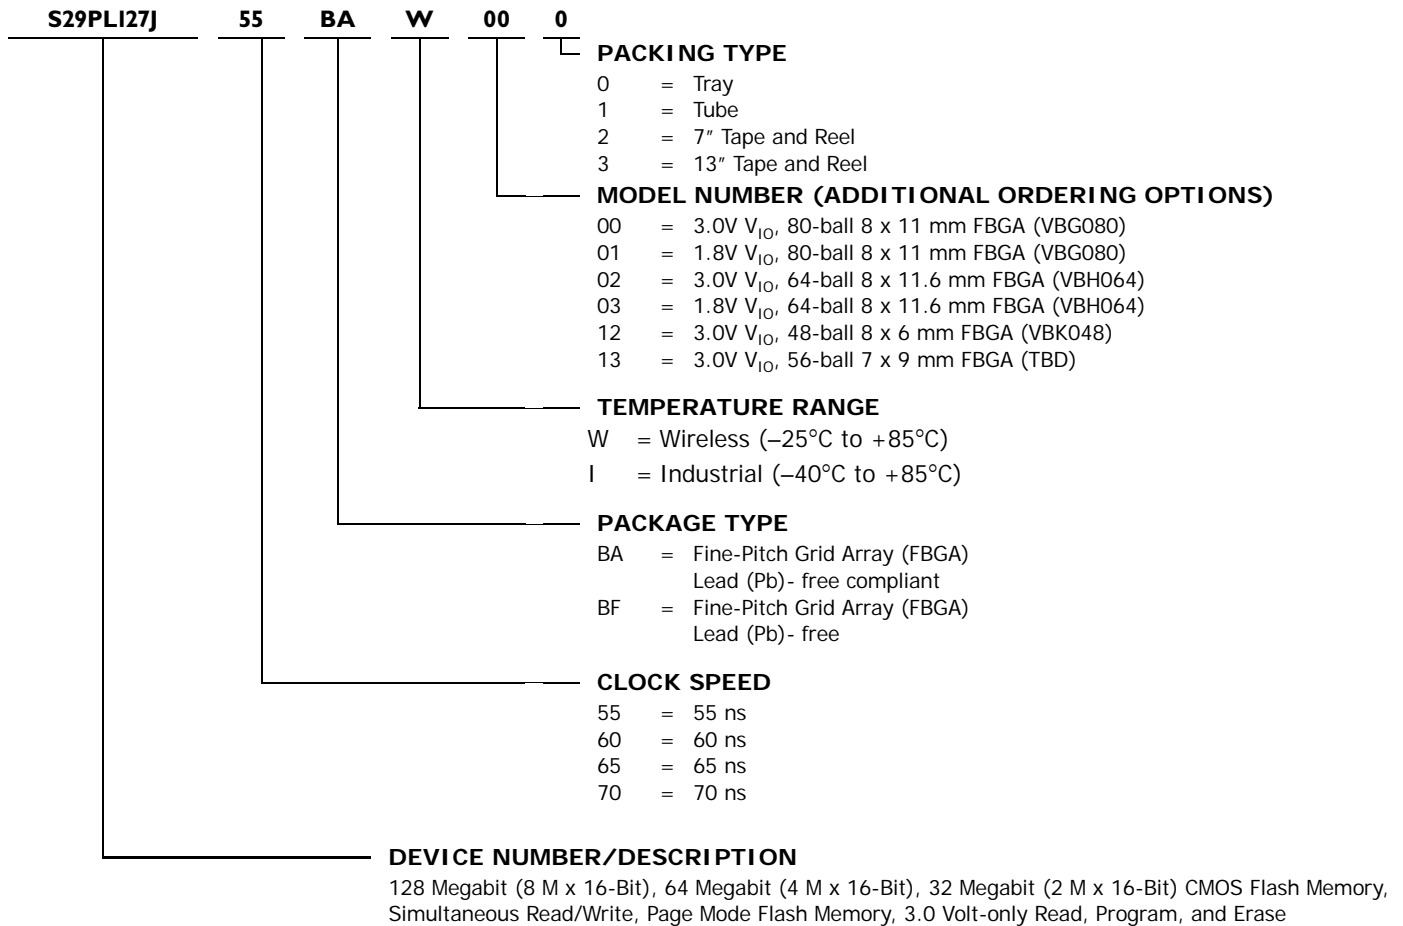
S29PLI27J 55 BA W 00 0

PACKING TYPE
0 = Tray
1 = Tube
2 = 7″ Tape and Reel
3 = 13″ Tape and Reel

MODEL NUMBER (ADDITIONAL ORDERING OPTIONS)
00 = 3.0V $V_{IO}$, 80-ball 8 x 11 mm FBGA (VBG080)
01 = 1.8V $V_{IO}$, 80-ball 8 x 11 mm FBGA (VBG080)
02 = 3.0V $V_{IO}$, 64-ball 8 x 11.6 mm FBGA (VBH064)
03 = 1.8V $V_{IO}$, 64-ball 8 x 11.6 mm FBGA (VBH064)
12 = 3.0V $V_{IO}$, 48-ball 8 x 6 mm FBGA (VBK048)
13 = 3.0V $V_{IO}$, 56-ball 7 x 9 mm FBGA (TBD)

TEMPERATURE RANGE
W = Wireless (–25°C to +85°C)
I = Industrial (–40°C to +85°C)

PACKAGE TYPE
BA = Fine-Pitch Grid Array (FBGA) Lead (Pb)- free compliant
BF = Fine-Pitch Grid Array (FBGA) Lead (Pb)- free

CLOCK SPEED
55 = 55 ns
60 = 60 ns
65 = 65 ns
70 = 70 ns

DEVICE NUMBER/DESCRIPTION
128 Megabit (8 M x 16-Bit), 64 Megabit (4 M x 16-Bit), 32 Megabit (2 M x 16-Bit) CMOS Flash Memory, Simultaneous Read/Write, Page Mode Flash Memory, 3.0 Volt-only Read, Program, and Erase